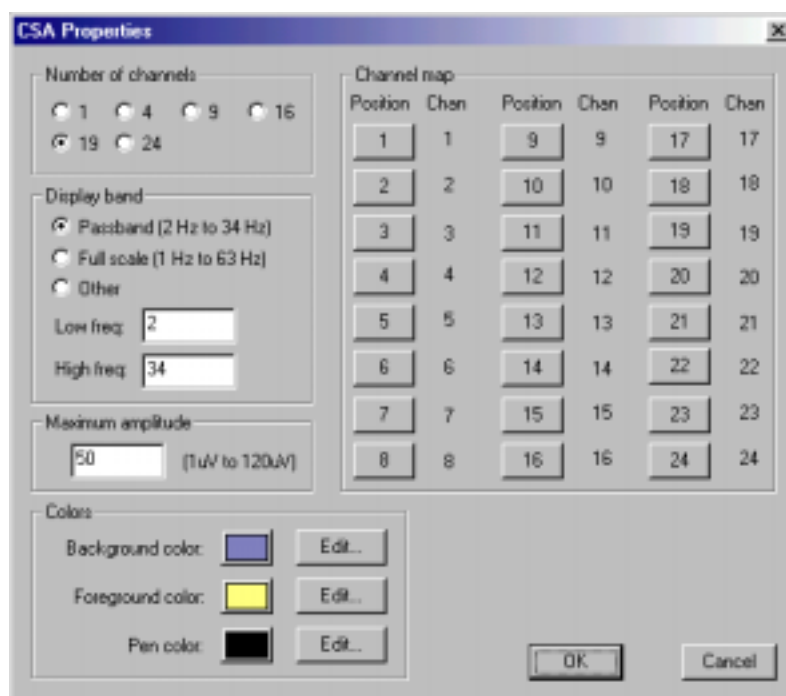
CSA Properties

Number of channels
1 4 9 16
19 24

Display band
Passband (2 Hz to 34 Hz)
Full scale (1 Hz to 63 Hz)
Other
Low freq: 2
High freq: 34

Maximum amplitude
50 (1uV to 120uV)

Channel map

| Position | Chan | Position | Chan | Position | Chan |
|---|---|---|---|---|---|
| 1 | 1 | 9 | 9 | 17 | 17 |
| 2 | 2 | 10 | 10 | 18 | 18 |
| 3 | 3 | 11 | 11 | 19 | 19 |
| 4 | 4 | 12 | 12 | 20 | 20 |
| 5 | 5 | 13 | 13 | 21 | 21 |
| 6 | 6 | 14 | 14 | 22 | 22 |
| 7 | 7 | 15 | 15 | 23 | 23 |
| 8 | 8 | 16 | 16 | 24 | 24 |

Colors
Background color: Edit...
Foreground color: Edit...
Pen color: Edit...

OK
Cancel